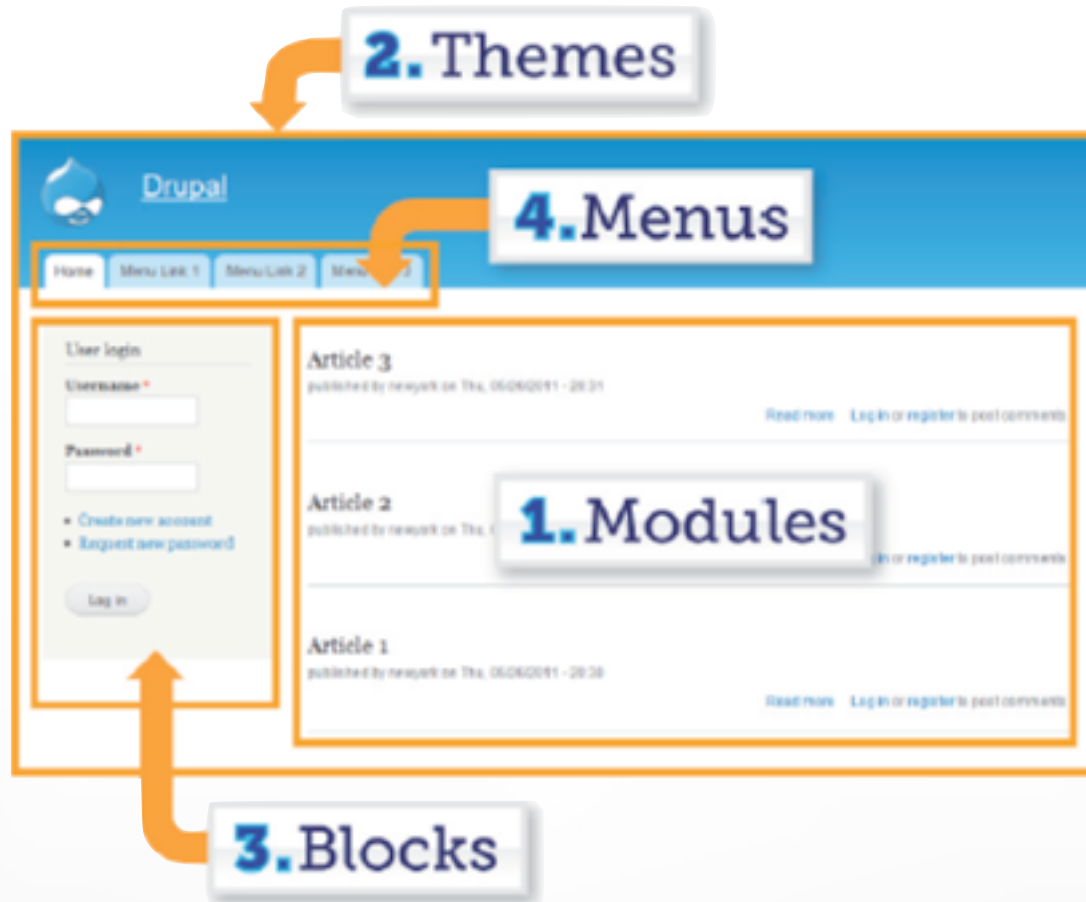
2. Themes

Drupal

4. Menus

Home | Menu Link 1 | Menu Link 2 | Menu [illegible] 3

User login

Username *

Password *

• Create new account
• Request new password

Log in

Article 3
published by newyork on Thu, 05/26/2011 - 20:31

Read more Log in or register to post comments

Article 2
published by newyork on Thu, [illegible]

1. Modules

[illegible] in or register to post comments

Article 1
published by newyork on Thu, 05/26/2011 - 20:30

Read more Log in or register to post comments

3. Blocks